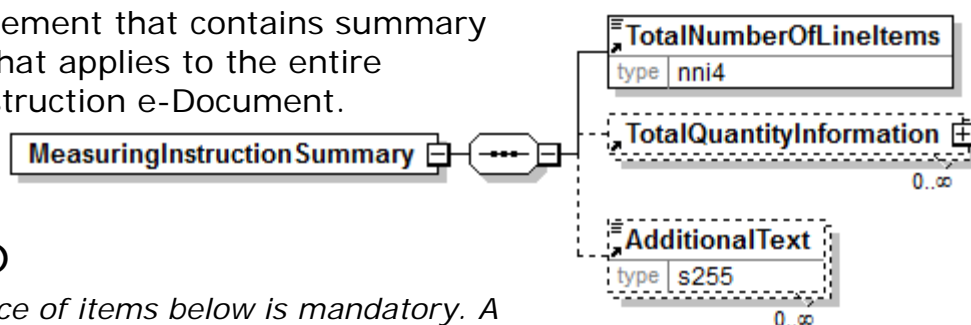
ement that contains summary
hat applies to the entire
truction e-Document.

MeasuringInstructionSummary

TotalNumberOfLineItems
type nni4

TotalQuantityInformation
0..∞

AdditionalText
type s255
0..∞

)
ce of items below is mandatory. A